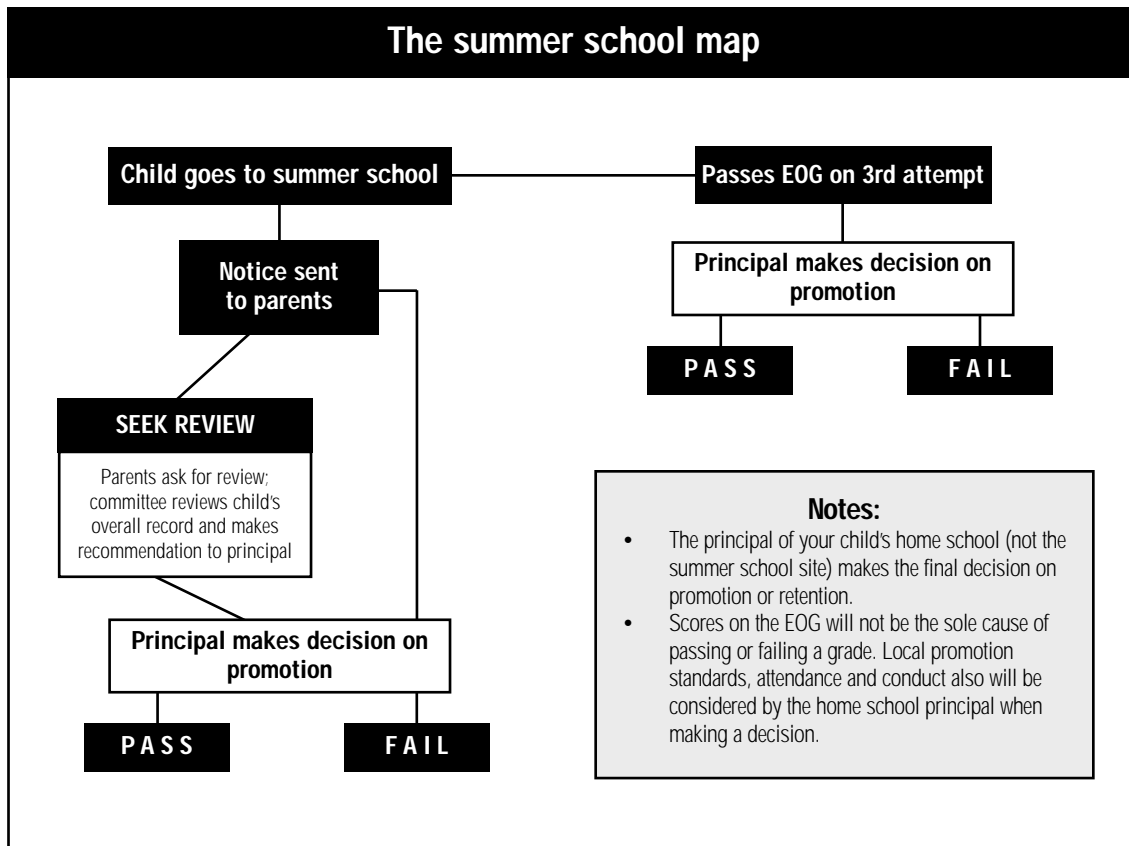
The summer school map

Child goes to summer school

Passes EOG on 3rd attempt

Principal makes decision on promotion

PASS

FAIL

Notice sent to parents

SEEK REVIEW

Parents ask for review; committee reviews child's overall record and makes recommendation to principal

Principal makes decision on promotion

PASS

FAIL

Notes:
• The principal of your child's home school (not the summer school site) makes the final decision on promotion or retention.
• Scores on the EOG will not be the sole cause of passing or failing a grade. Local promotion standards, attendance and conduct also will be considered by the home school principal when making a decision.